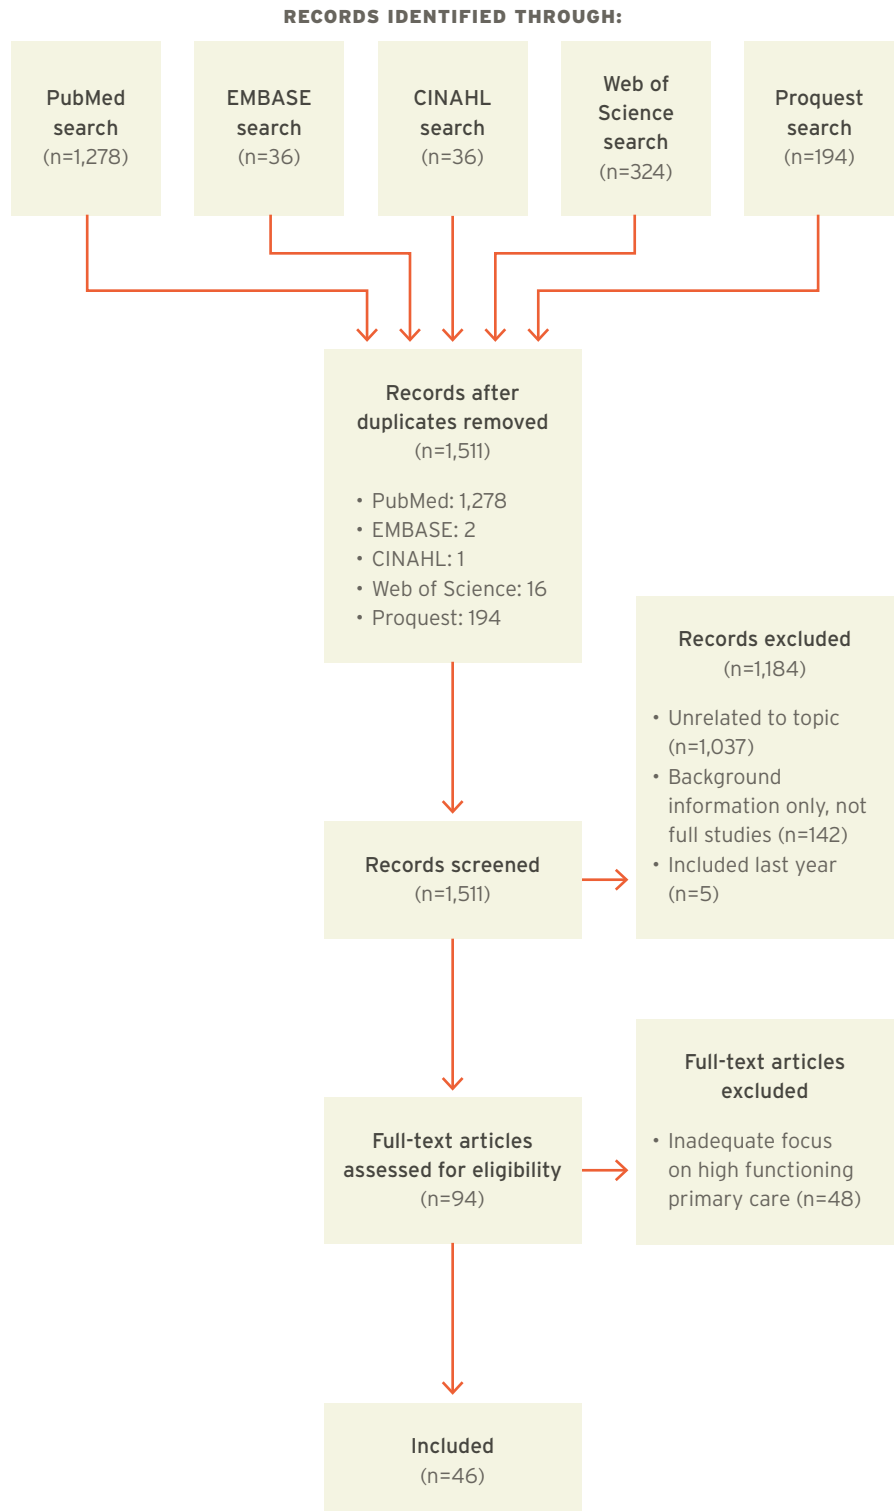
RECORDS IDENTIFIED THROUGH:

PubMed search (n=1,278)

EMBASE search (n=36)

CINAHL search (n=36)

Web of Science search (n=324)

Proquest search (n=194)

Records after duplicates removed (n=1,511)

• PubMed: 1,278
• EMBASE: 2
• CINAHL: 1
• Web of Science: 16
• Proquest: 194

Records excluded (n=1,184)

• Unrelated to topic (n=1,037)
• Background information only, not full studies (n=142)
• Included last year (n=5)

Records screened (n=1,511)

Full-text articles excluded

• Inadequate focus on high functioning primary care (n=48)

Full-text articles assessed for eligibility (n=94)

Included (n=46)